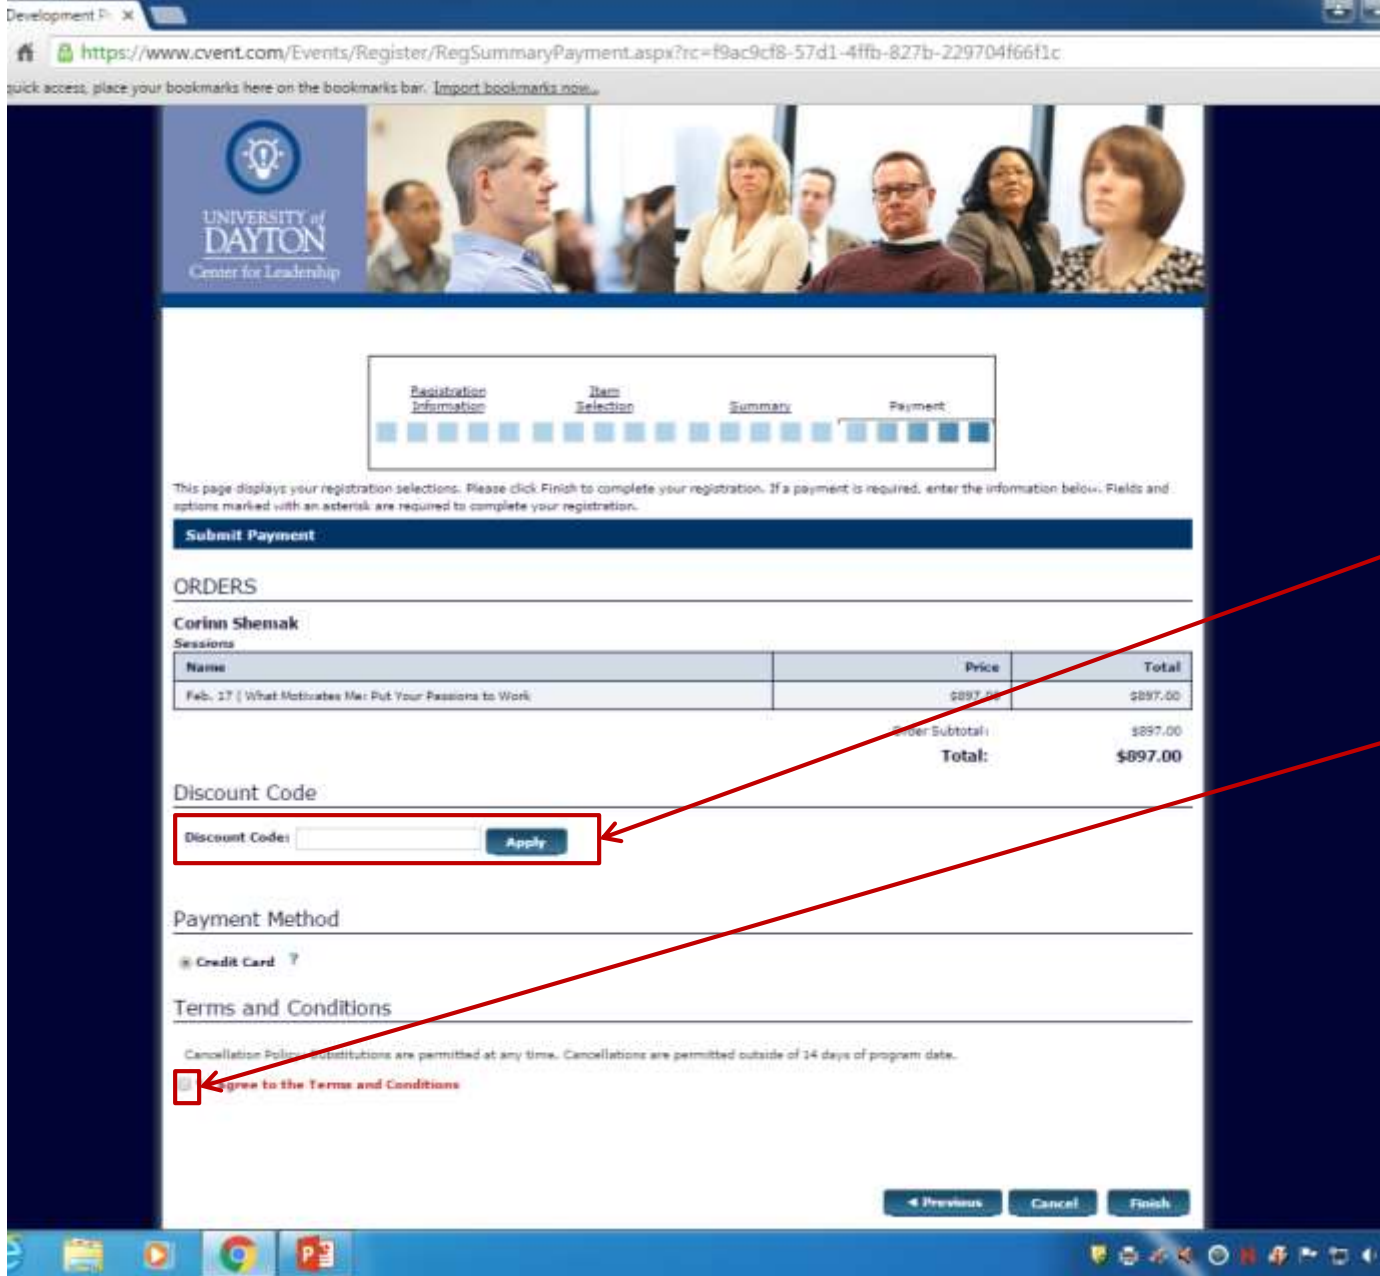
Development P ×

https://www.cvent.com/Events/Register/RegSummaryPayment.aspx?rc=f9ac9cf8-57d1-4ffb-827b-229704f66f1c

uick access, place your bookmarks here on the bookmarks bar. Import bookmarks now...

UNIVERSITY of DAYTON Center for Leadership

Registration Information | Item Selection | Summary | Payment

This page displays your registration selections. Please click Finish to complete your registration. If a payment is required, enter the information below. Fields and options marked with an asterisk are required to complete your registration.

Submit Payment

ORDERS

Corinn Shemak
Sessions

| Name | Price | Total |
|---|---|---|
| Feb. 17 \| What Motivates Me: Put Your Passions to Work | $897.00 | $897.00 |

Order Subtotal: $897.00
Total: $897.00

Discount Code

Discount Code: Apply

Payment Method

Credit Card ?

Terms and Conditions

Cancellation Policy: Substitutions are permitted at any time. Cancellations are permitted outside of 14 days of program date.

I agree to the Terms and Conditions

◄ Previous Cancel Finish